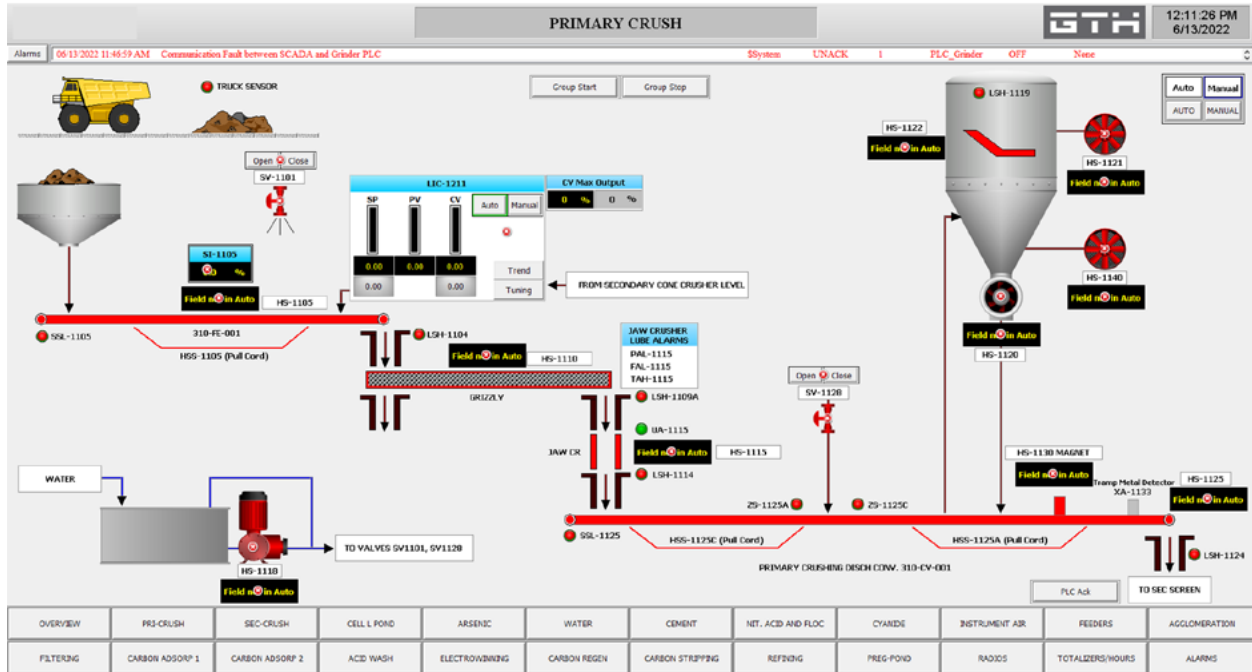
PRIMARY CRUSH

GTH

12:11:26 PM
6/13/2022

Alarms 06/13/2022 11:46:59 AM Communication Fault between SCADA and Grinder PLC $System UNACK 1 PLC_Grinder OFF None

TRUCK SENSOR

Group Start Group Stop

Auto Manual
AUTO MANUAL

LSH-1119

HS-1122
Field n in Auto

HS-1121
Field n in Auto

Open Close
SV-1101

LIC-1211
SP PV CV
Auto Manual
0.00 0.00 0.00
0.00 0.00
Trend
Tuning

CV Max Output
0 % 0 %

FROM SECONDARY CONE CRUSHER LEVEL

SI-1105
0 %
Field n in Auto HS-1105

HS-1140
Field n in Auto

SSL-1105
310-FE-001
HSS-1105 (Pull Cord)

LSH-1104
Field n in Auto HS-1110

JAW CRUSHER LUBE ALARMS
PAL-1115
FAL-1115
TAH-1115

Field n in Auto
HS-1120

GRIZZLY

LSH-1109A

Open Close
SV-1120

UA-1115
JAW CR
Field n in Auto HS-1115
LSH-1114

HS-1130 MAGNET
Field n in Auto
Tramp Metal Detector
XA-1133

HS-1125
Field n in Auto

WATER

ZS-1125A ZS-1125C

SSL-1125
HSS-1125C (Pull Cord)
HSS-1125A (Pull Cord)

TO VALVES SV1101, SV1120

HS-1118
Field n in Auto

PRIMARY CRUSHING DISCH CONV. 310-CV-001

LSH-1124

PLC Ack
TO SEC SCREEN

| OVERVIEW | PRI-CRUSH | SEC-CRUSH | CELL L POND | ARSENIC | WATER | CEMENT | NIT. ACID AND FLOC | CYANIDE | INSTRUMENT AIR | FEEDERS | AGGLOMERATION |
|---|---|---|---|---|---|---|---|---|---|---|---|
| FILTERING | CARBON ADSORP 1 | CARBON ADSORP 2 | ACID WASH | ELECTROWINNING | CARBON REGEN | CARBON STRIPPING | REFINING | PREG-POND | RADIOS | TOTALIZERS/HOURS | ALARMS |